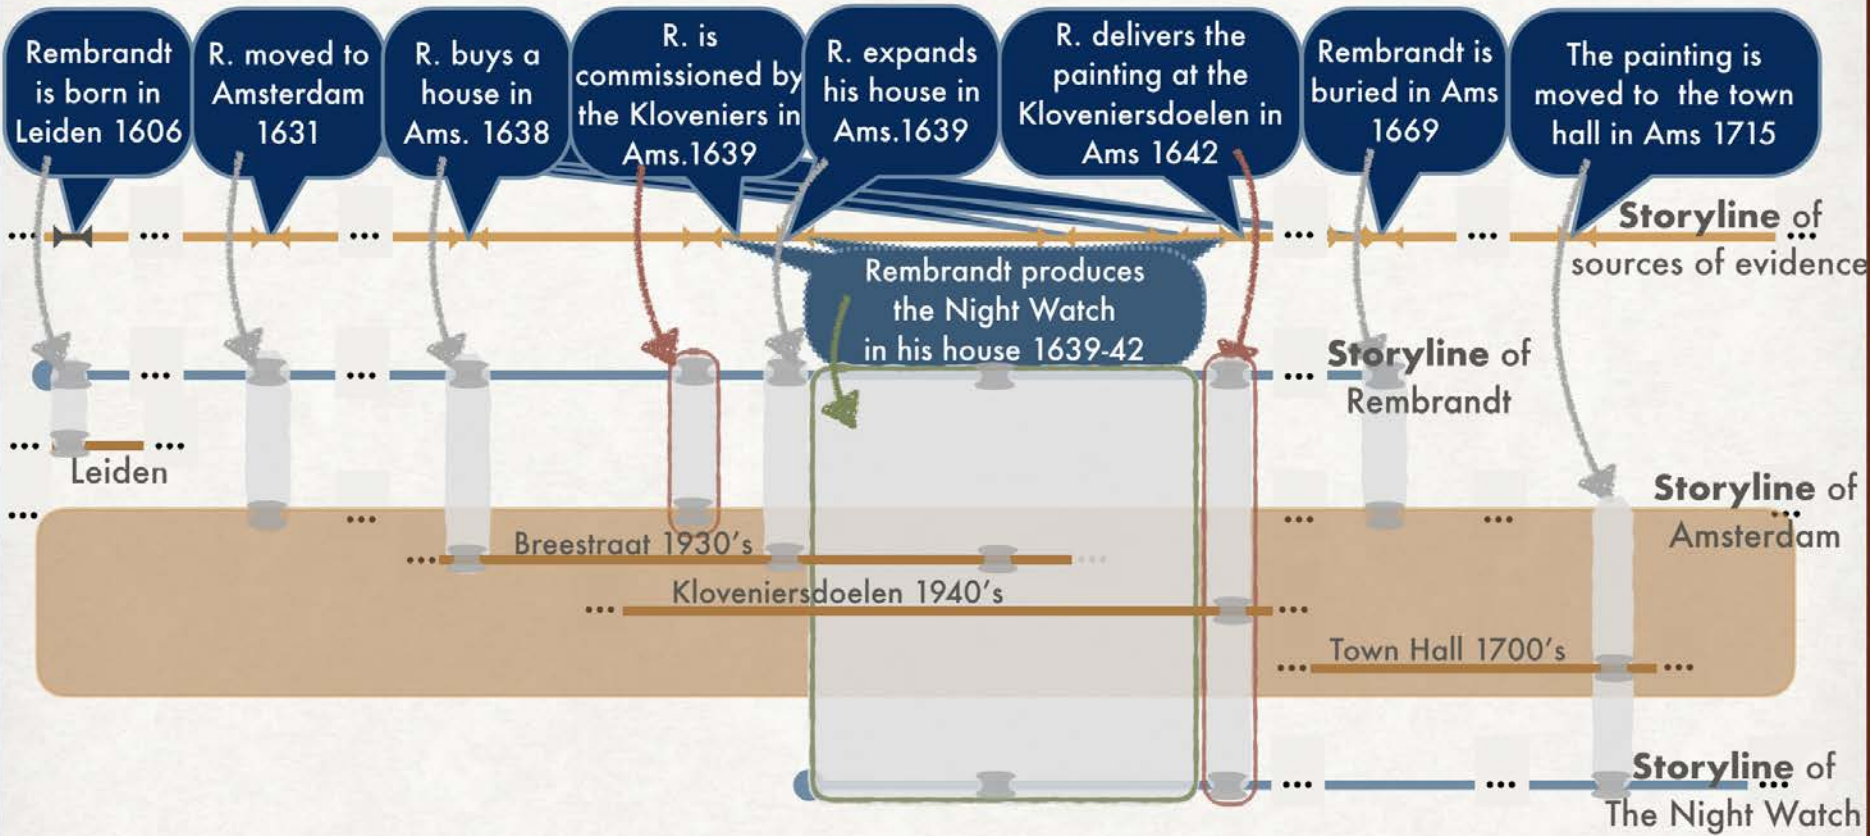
Rembrandt is born in Leiden 1606

R. moved to Amsterdam 1631

R. buys a house in Ams. 1638

R. is commissioned by the Kloveniers in Ams.1639

R. expands his house in Ams.1639

R. delivers the painting at the Kloveniersdoelen in Ams 1642

Rembrandt is buried in Ams 1669

The painting is moved to the town hall in Ams 1715

Storyline of sources of evidence

Rembrandt produces the Night Watch in his house 1639-42

Storyline of Rembrandt

Leiden

Storyline of Amsterdam

Breestraat 1930's

Kloveniersdoelen 1940's

Town Hall 1700's

Storyline of The Night Watch